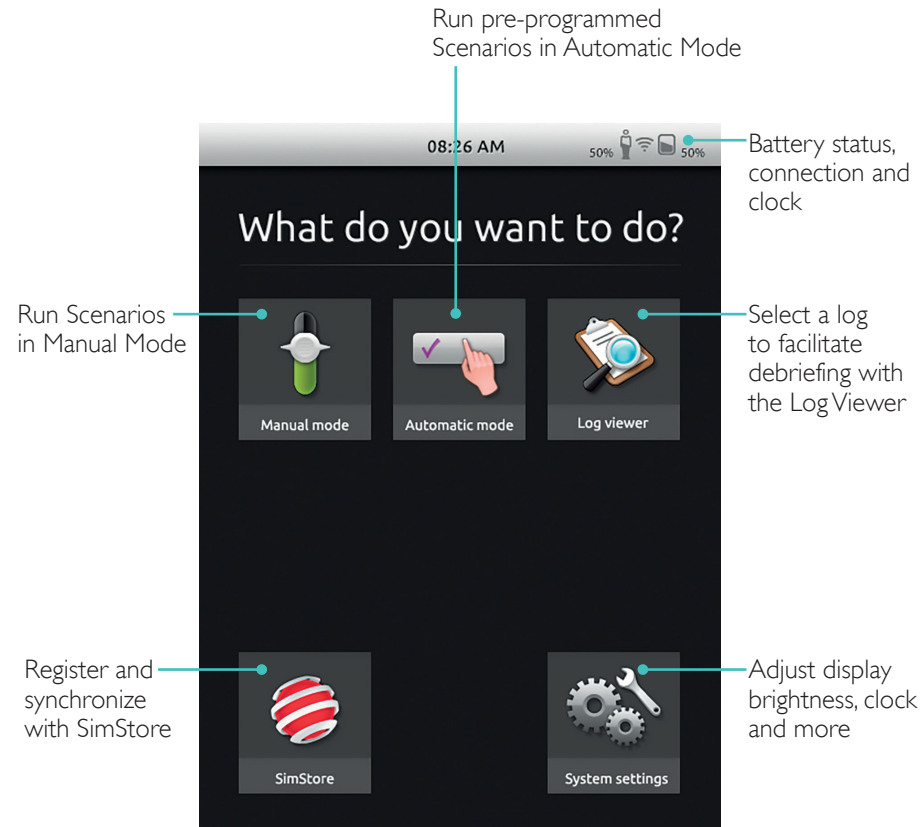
Run pre-programmed Scenarios in Automatic Mode

08:26 AM

50%

50%

Battery status, connection and clock

What do you want to do?

Run Scenarios in Manual Mode

Manual mode

Automatic mode

Log viewer

Select a log to facilitate debriefing with the Log Viewer

Register and synchronize with SimStore

SimStore

System settings

Adjust display brightness, clock and more